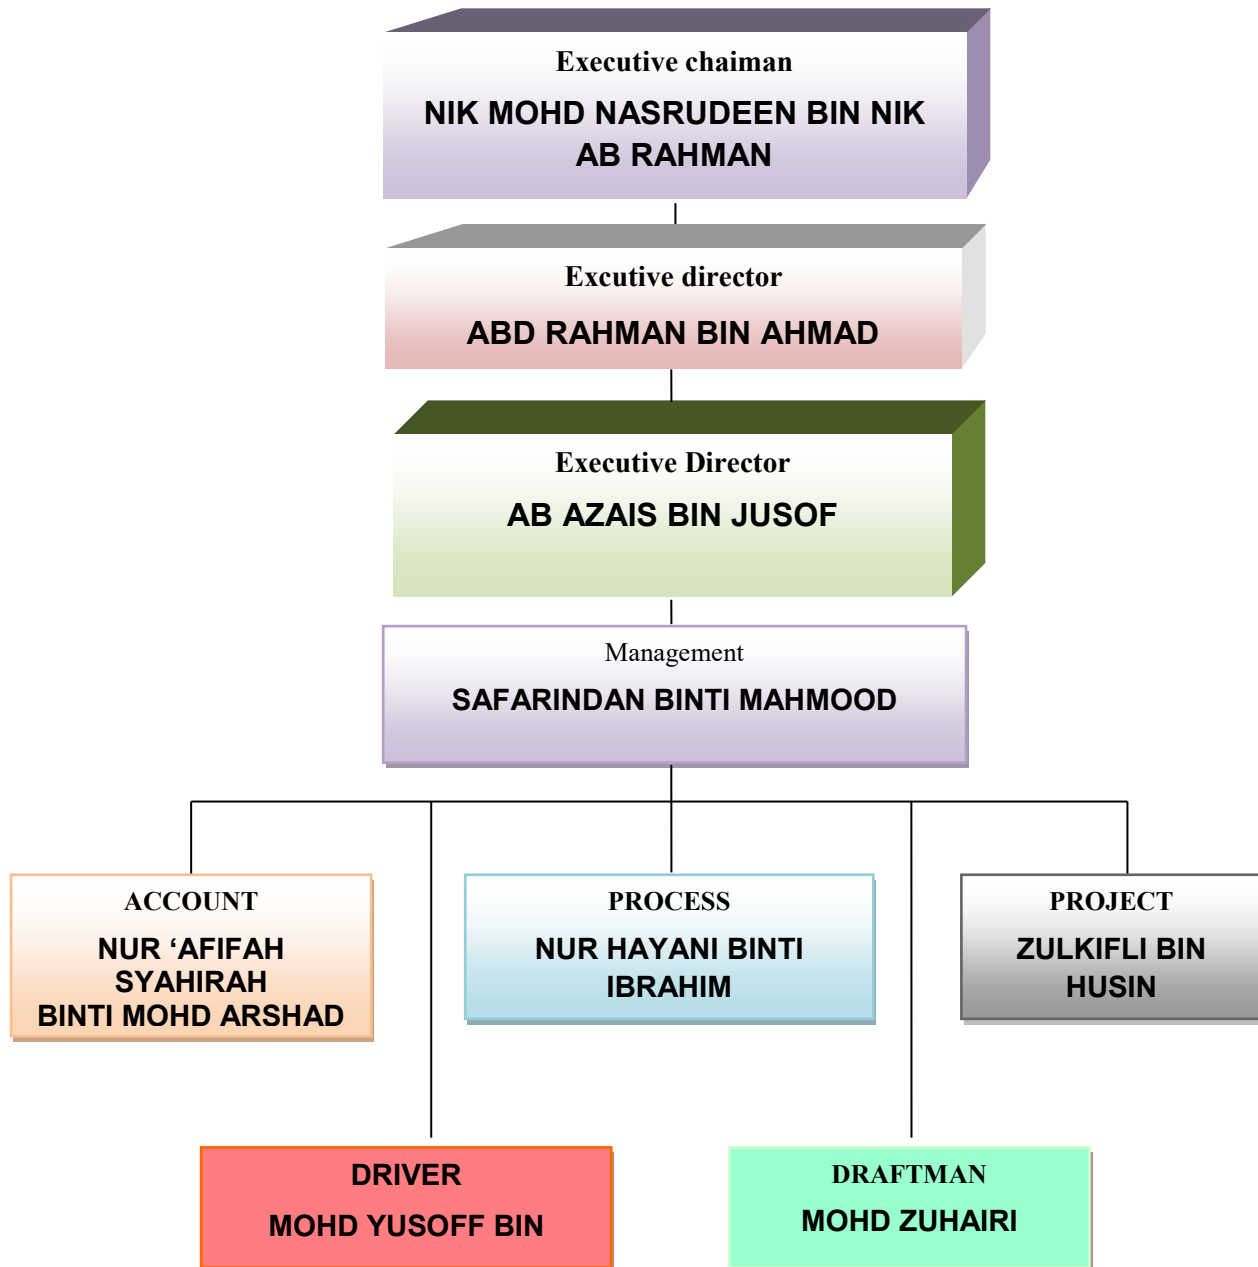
Executive chaiman

NIK MOHD NASRUDEEN BIN NIK AB RAHMAN

Excutive director

ABD RAHMAN BIN AHMAD

Executive Director

AB AZAIS BIN JUSOF

Management

SAFARINDAN BINTI MAHMOOD

ACCOUNT

NUR ‘AFIFAH SYAHIRAH BINTI MOHD ARSHAD

PROCESS

NUR HAYANI BINTI IBRAHIM

PROJECT

ZULKIFLI BIN HUSIN

DRIVER

MOHD YUSOFF BIN

DRAFTMAN

MOHD ZUHAIRI